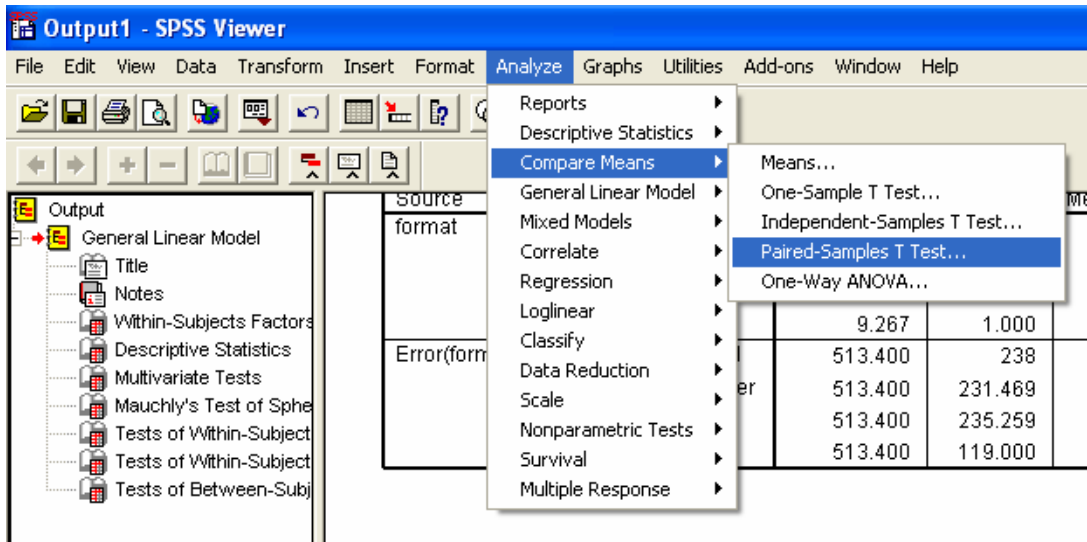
Output1 - SPSS Viewer

File Edit View Data Transform Insert Format Analyze Graphs Utilities Add-ons Window Help

Output
General Linear Model
Title
Notes
Within-Subjects Factors
Descriptive Statistics
Multivariate Tests
Mauchly's Test of Sphe
Tests of Within-Subject
Tests of Within-Subject
Tests of Between-Subj

Reports
Descriptive Statistics
Compare Means
General Linear Model
Mixed Models
Correlate
Regression
Loglinear
Classify
Data Reduction
Scale
Nonparametric Tests
Survival
Multiple Response

Means...
One-Sample T Test...
Independent-Samples T Test...
Paired-Samples T Test...
One-Way ANOVA...

Source
format
Error(form

| 9.267 | 1.000 |
|---|---|
| 513.400 | 238 |
| 513.400 | 231.469 |
| 513.400 | 235.259 |
| 513.400 | 119.000 |